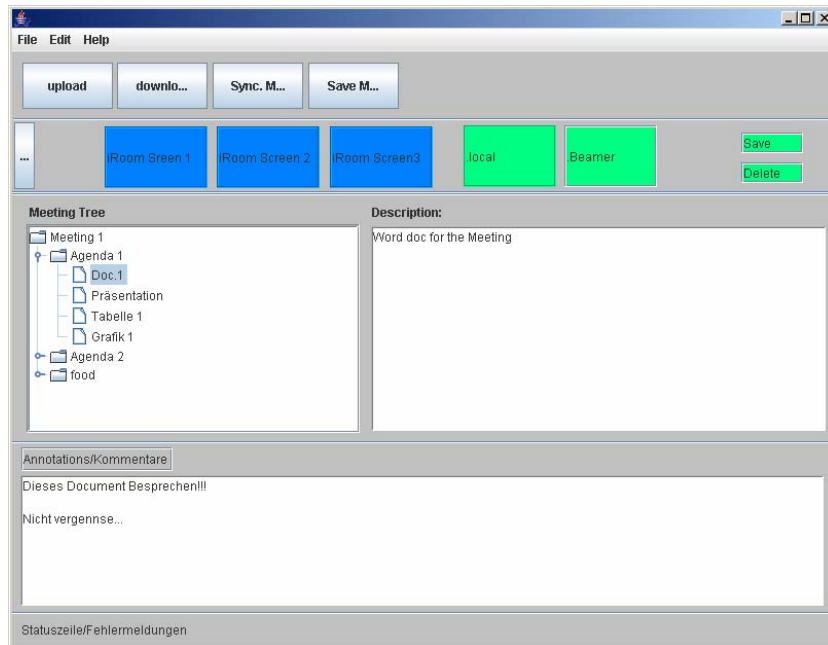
File Edit Help

upload downlo... Sync. M... Save M...

... iRoom Sreen 1 iRoom Screen 2 iRoom Screen3 .local .Beamer Save Delete

Meeting Tree

Meeting 1
Agenda 1
Doc.1
Präsentation
Tabelle 1
Grafik 1
Agenda 2
food

Description:

Word doc for the Meeting

Annotations/Kommentare

Dieses Document Besprechen!!!

Nicht vergennse...

Statuszeile/Fehlermeldungen